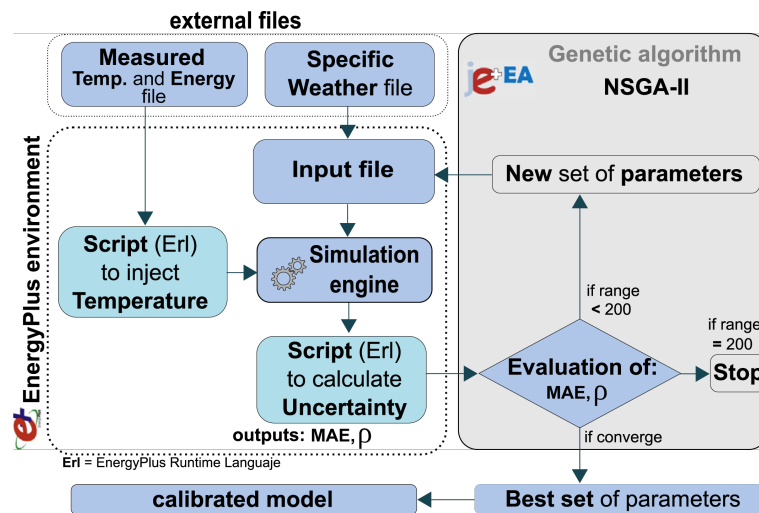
external files

Measured Temp. and Energy file

Specific Weather file

EnergyPlus environment

Input file

Script (Erl) to inject Temperature

Simulation engine

Script (Erl) to calculate Uncertainty

outputs: MAE, $\rho$

Erl = EnergyPlus Runtime Languaje

Genetic algorithm

je+EA

NSGA-II

New set of parameters

if range < 200

if range = 200

Evaluation of: MAE, $\rho$

Stop

if converge

Best set of parameters

calibrated model